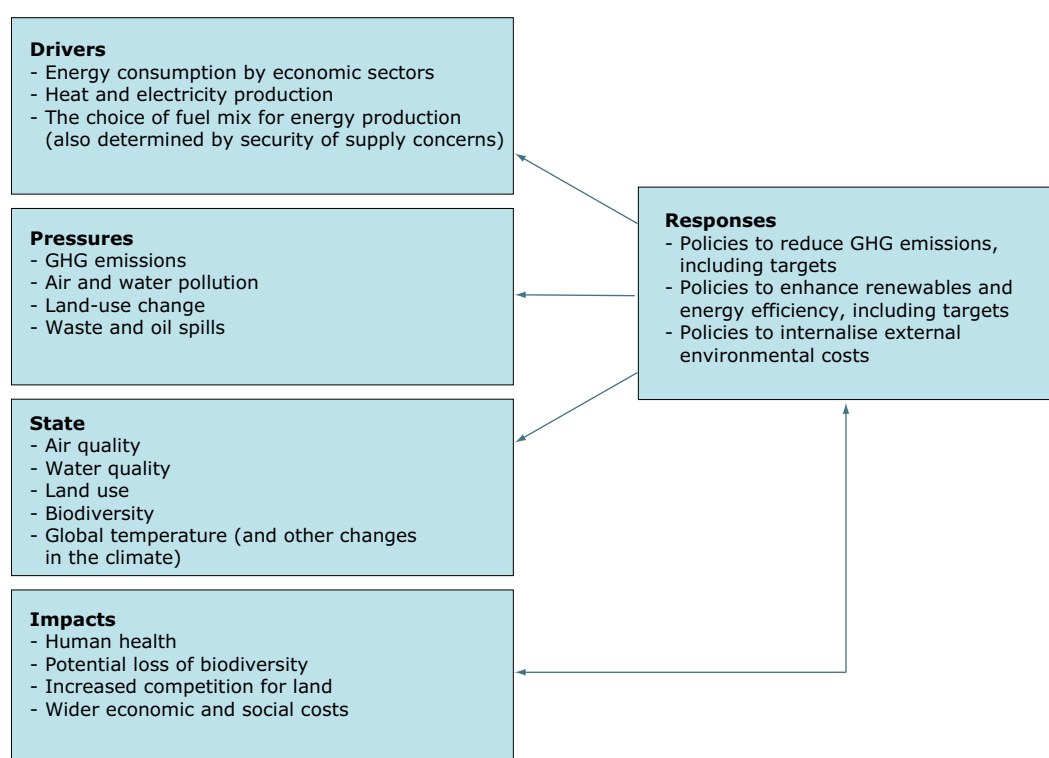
**Drivers**
- Energy consumption by economic sectors
- Heat and electricity production
- The choice of fuel mix for energy production (also determined by security of supply concerns)

**Pressures**
- GHG emissions
- Air and water pollution
- Land-use change
- Waste and oil spills

**State**
- Air quality
- Water quality
- Land use
- Biodiversity
- Global temperature (and other changes in the climate)

**Impacts**
- Human health
- Potential loss of biodiversity
- Increased competition for land
- Wider economic and social costs

**Responses**
- Policies to reduce GHG emissions, including targets
- Policies to enhance renewables and energy efficiency, including targets
- Policies to internalise external environmental costs